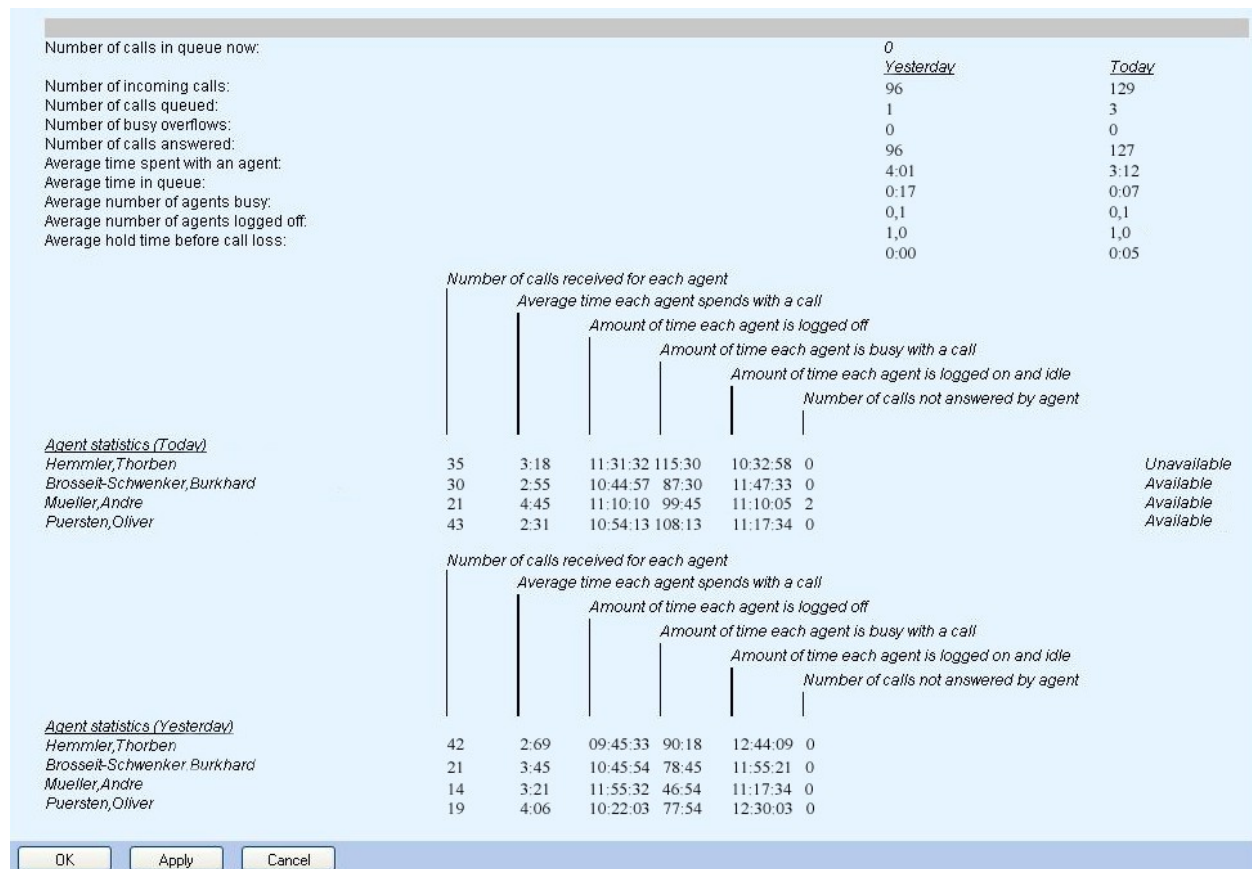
Number of calls in queue now: 0

| | Yesterday | Today |
|---|---|---|
| Number of incoming calls: | 96 | 129 |
| Number of calls queued: | 1 | 3 |
| Number of busy overflows: | 0 | 0 |
| Number of calls answered: | 96 | 127 |
| Average time spent with an agent: | 4:01 | 3:12 |
| Average time in queue: | 0:17 | 0:07 |
| Average number of agents busy: | 0,1 | 0,1 |
| Average number of agents logged off: | 1,0 | 1,0 |
| Average hold time before call loss: | 0:00 | 0:05 |

Number of calls received for each agent
Average time each agent spends with a call
Amount of time each agent is logged off
Amount of time each agent is busy with a call
Amount of time each agent is logged on and idle
Number of calls not answered by agent

| Agent statistics (Today) | | | | | | | |
|---|---|---|---|---|---|---|---|
| Hemmler,Thorben | 35 | 3:18 | 11:31:32 | 115:30 | 10:32:58 | 0 | Unavailable |
| Brosseit-Schwenker,Burkhard | 30 | 2:55 | 10:44:57 | 87:30 | 11:47:33 | 0 | Available |
| Mueller,Andre | 21 | 4:45 | 11:10:10 | 99:45 | 11:10:05 | 2 | Available |
| Puersten,Oliver | 43 | 2:31 | 10:54:13 | 108:13 | 11:17:34 | 0 | Available |

Number of calls received for each agent
Average time each agent spends with a call
Amount of time each agent is logged off
Amount of time each agent is busy with a call
Amount of time each agent is logged on and idle
Number of calls not answered by agent

| Agent statistics (Yesterday) | | | | | | |
|---|---|---|---|---|---|---|
| Hemmler,Thorben | 42 | 2:69 | 09:45:33 | 90:18 | 12:44:09 | 0 |
| Brosseit-Schwenker,Burkhard | 21 | 3:45 | 10:45:54 | 78:45 | 11:55:21 | 0 |
| Mueller,Andre | 14 | 3:21 | 11:55:32 | 46:54 | 11:17:34 | 0 |
| Puersten,Oliver | 19 | 4:06 | 10:22:03 | 77:54 | 12:30:03 | 0 |

OK Apply Cancel